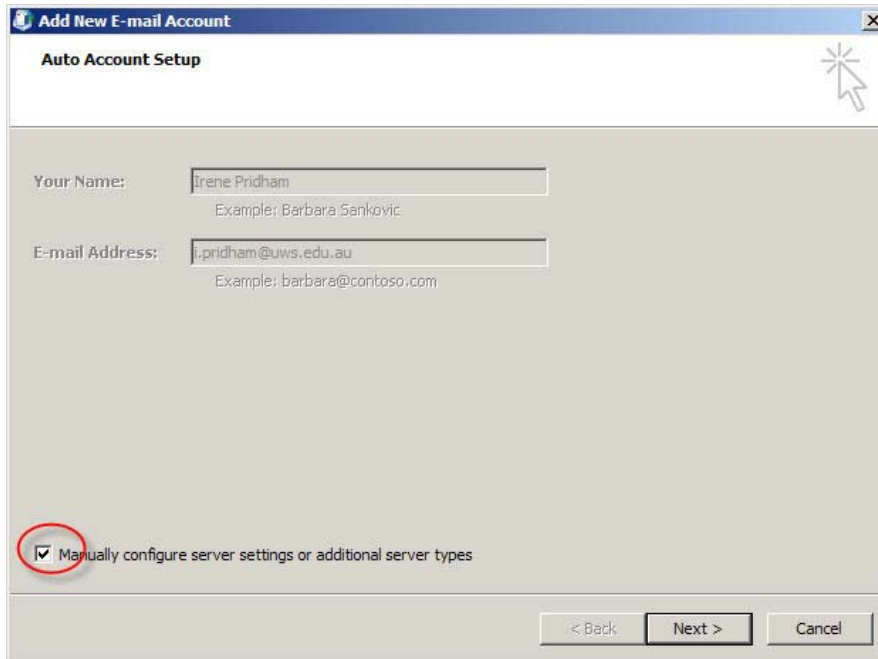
Add New E-mail Account

Auto Account Setup

Your Name: Irene Pridham
Example: Barbara Sankovic

E-mail Address: i.pridham@uws.edu.au
Example: barbara@contoso.com

Manually configure server settings or additional server types

< Back Next > Cancel